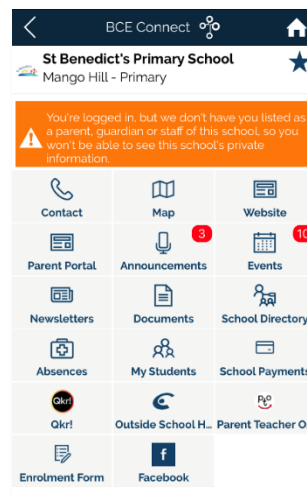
BCE Connect

St Benedict's Primary School
Mango Hill - Primary

You're logged in, but we don't have you listed as a parent, guardian or staff of this school, so you won't be able to see this school's private information.

Contact
Map
Website
Parent Portal
3
Announcements
10
Events
Newsletters
Documents
School Directory
Absences
My Students
School Payments
Qkr!
Qkr!
Outside School H...
Parent Teacher O
Enrolment Form
f
Facebook